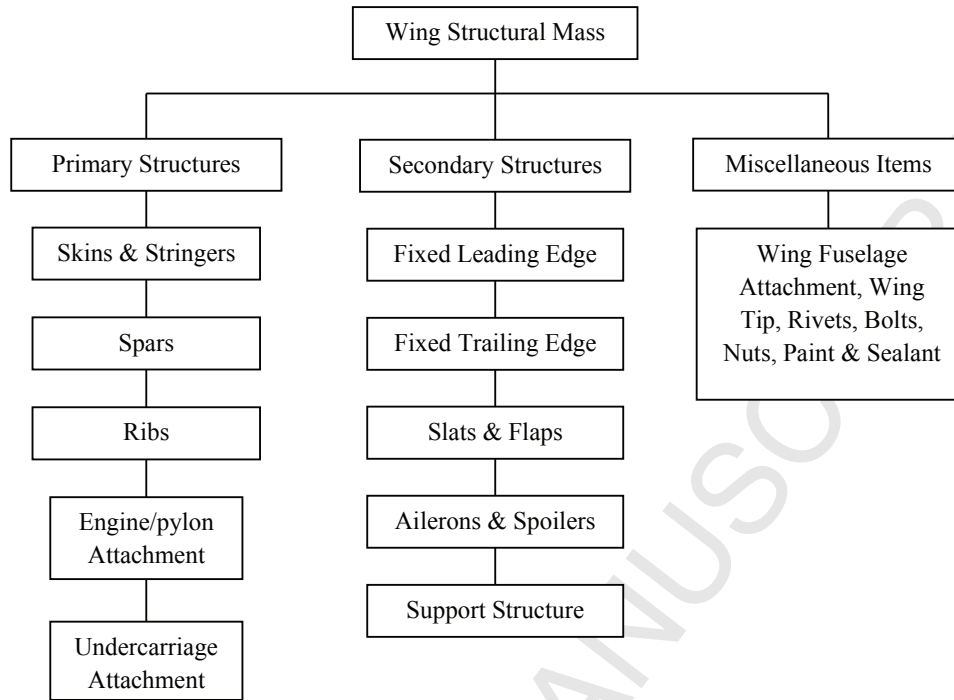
Wing Structural Mass

Primary Structures

Skins & Stringers

Spars

Ribs

Engine/pylon Attachment

Undercarriage Attachment

Secondary Structures

Fixed Leading Edge

Fixed Trailing Edge

Slats & Flaps

Ailerons & Spoilers

Support Structure

Miscellaneous Items

Wing Fuselage Attachment, Wing Tip, Rivets, Bolts, Nuts, Paint & Sealant

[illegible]NUSC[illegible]